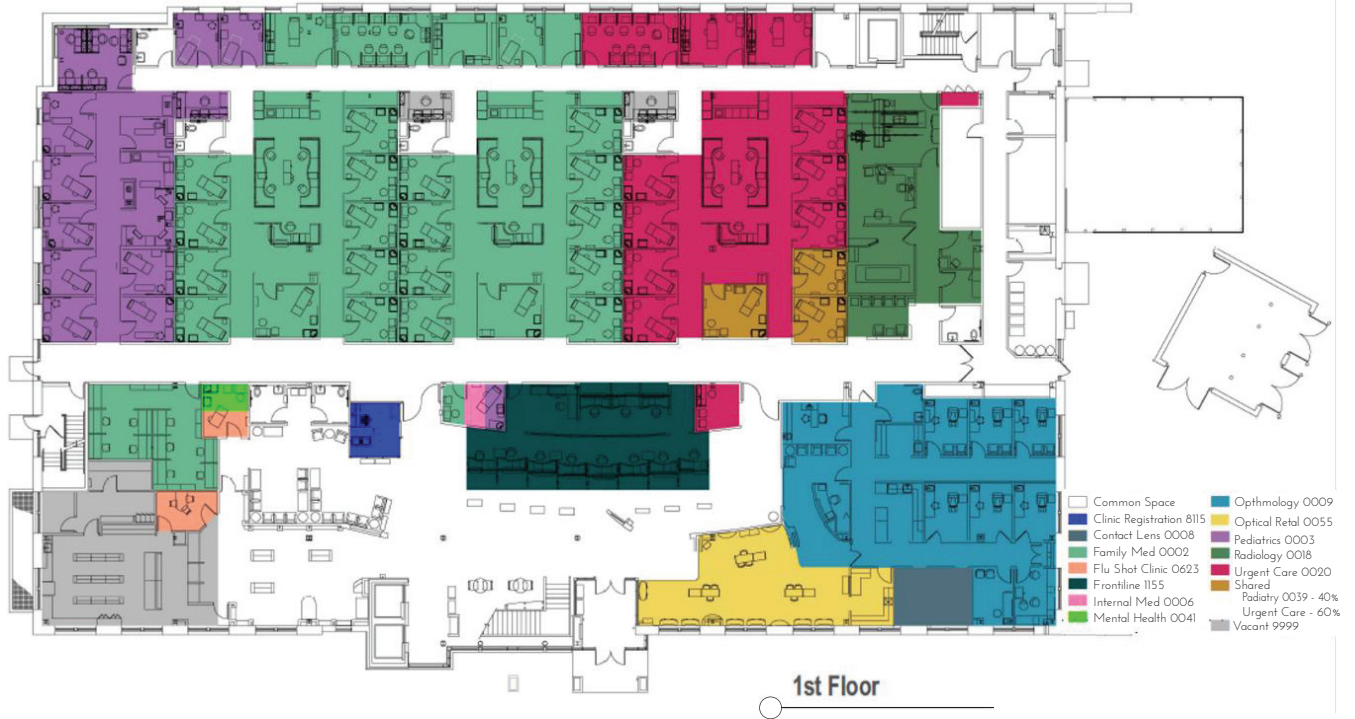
Common Space
Clinic Registration 8115
Contact Lens 0008
Family Med 0002
Flu Shot Clinic 0623
Frontiline 1155
Internal Med 0006
Mental Health 0041

Opthmology 0009
Optical Retal 0055
Pediatrics 0003
Radiology 0018
Urgent Care 0020
Shared
Padiatry 0039 - 40%
Urgent Care - 60%
Vacant 9999

1st Floor